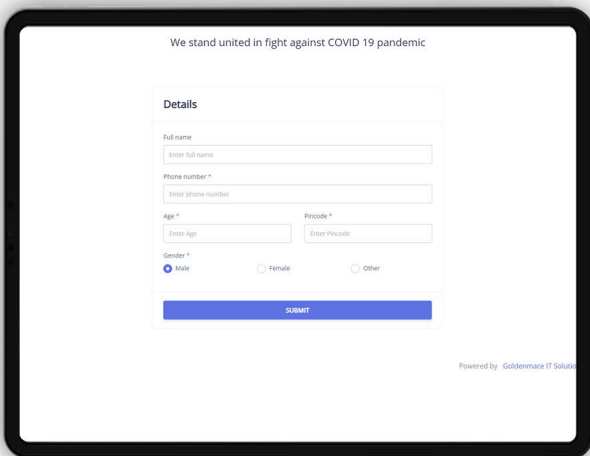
We stand united in fight against COVID 19 pandemic

Details

Full name

Enter full name

Phone number *

Enter phone number

Age *

Enter Age

Pincode *

Enter Pincode

Gender *

Male

Female

Other

SUBMIT

Powered by Goldenmace IT Solutio